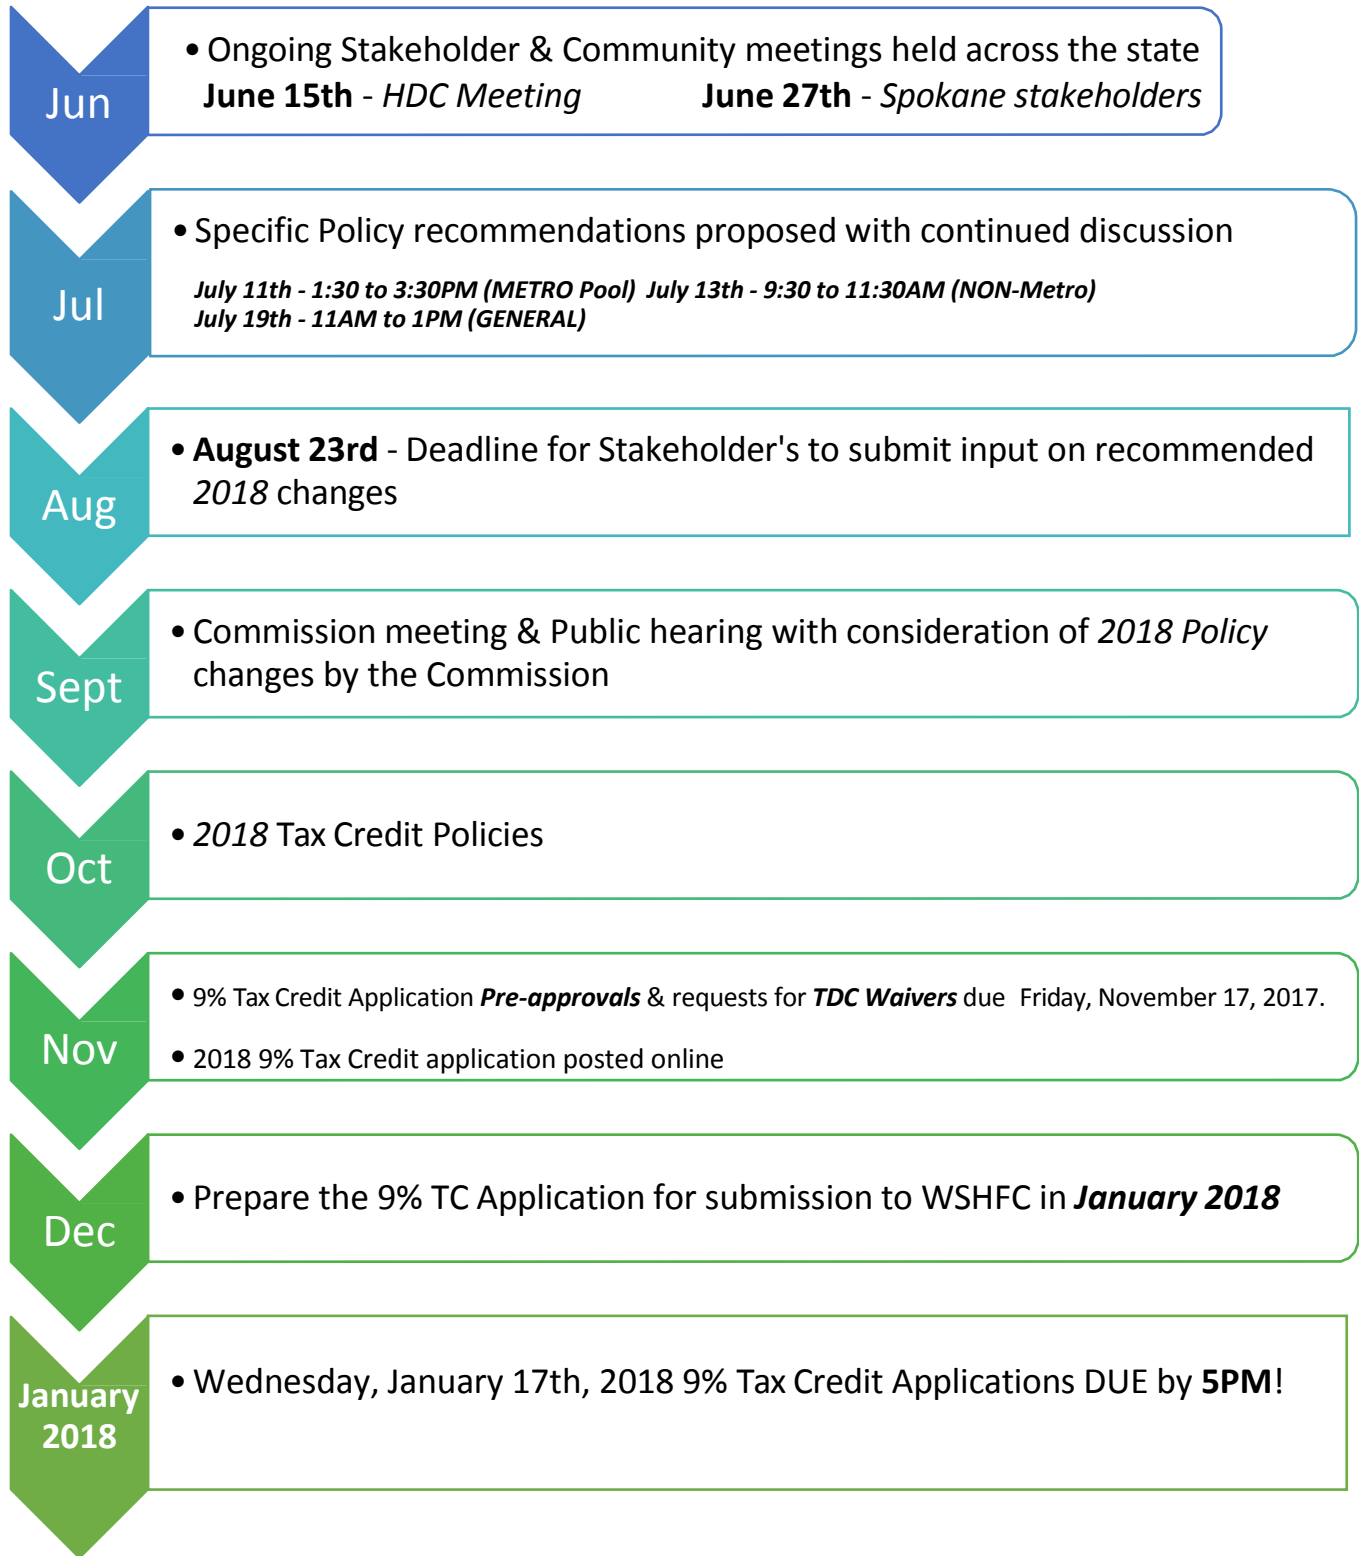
Jun

• Ongoing Stakeholder & Community meetings held across the state
June 15th - HDC Meeting June 27th - Spokane stakeholders

Jul

• Specific Policy recommendations proposed with continued discussion
July 11th - 1:30 to 3:30PM (METRO Pool) July 13th - 9:30 to 11:30AM (NON-Metro)
July 19th - 11AM to 1PM (GENERAL)

Aug

• August 23rd - Deadline for Stakeholder's to submit input on recommended 2018 changes

Sept

• Commission meeting & Public hearing with consideration of 2018 Policy changes by the Commission

Oct

• 2018 Tax Credit Policies

Nov

• 9% Tax Credit Application Pre-approvals & requests for TDC Waivers due Friday, November 17, 2017.
• 2018 9% Tax Credit application posted online

Dec

• Prepare the 9% TC Application for submission to WSHFC in January 2018

January 2018

• Wednesday, January 17th, 2018 9% Tax Credit Applications DUE by 5PM!